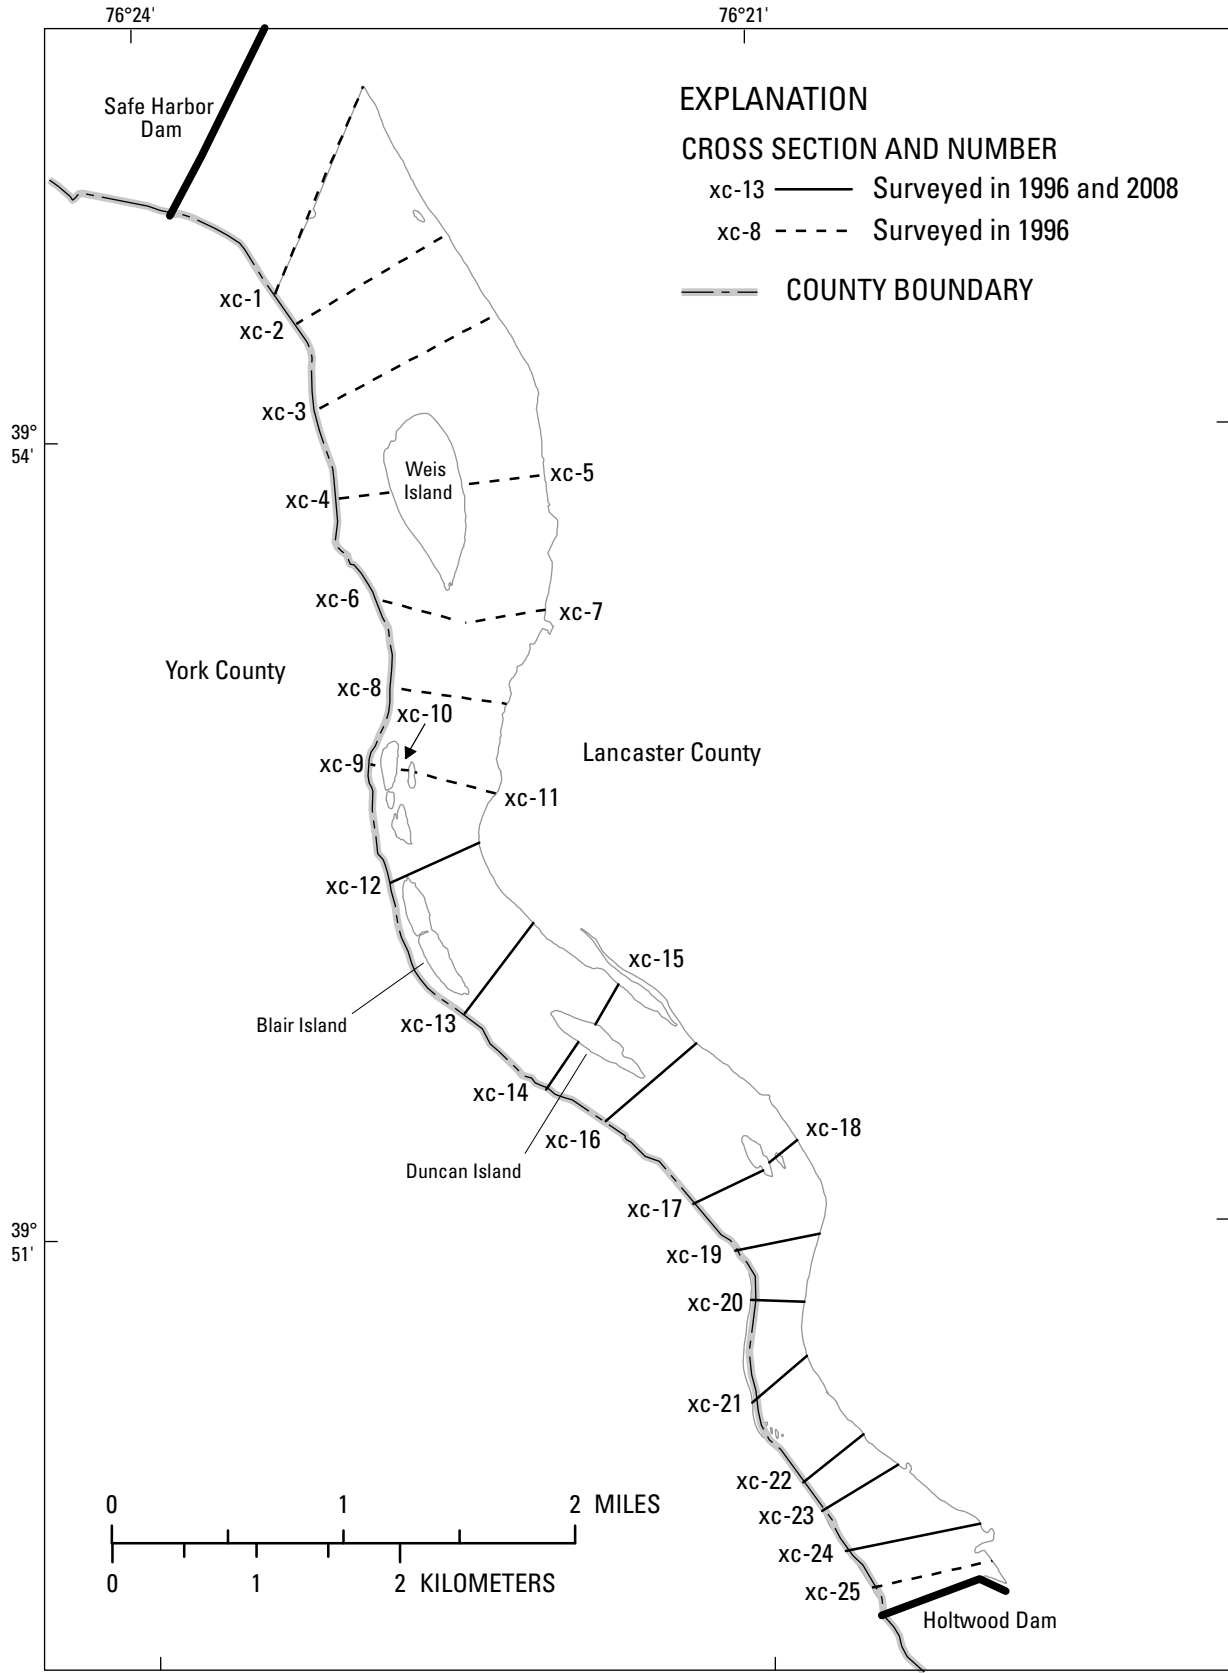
76°24'

76°21'

Safe Harbor Dam

EXPLANATION

CROSS SECTION AND NUMBER

xc-13 Surveyed in 1996 and 2008

xc-8 Surveyed in 1996

COUNTY BOUNDARY

xc-1

xc-2

xc-3

39° 54'

Weis Island

xc-5

xc-4

xc-6

xc-7

York County

xc-8

xc-10

Lancaster County

xc-9

xc-11

xc-12

xc-15

Blair Island

xc-13

xc-14

xc-18

xc-16

Duncan Island

xc-17

39° 51'

xc-19

xc-20

xc-21

xc-22

xc-23

xc-24

xc-25

Holtwood Dam

0 1 2 MILES

0 1 2 KILOMETERS